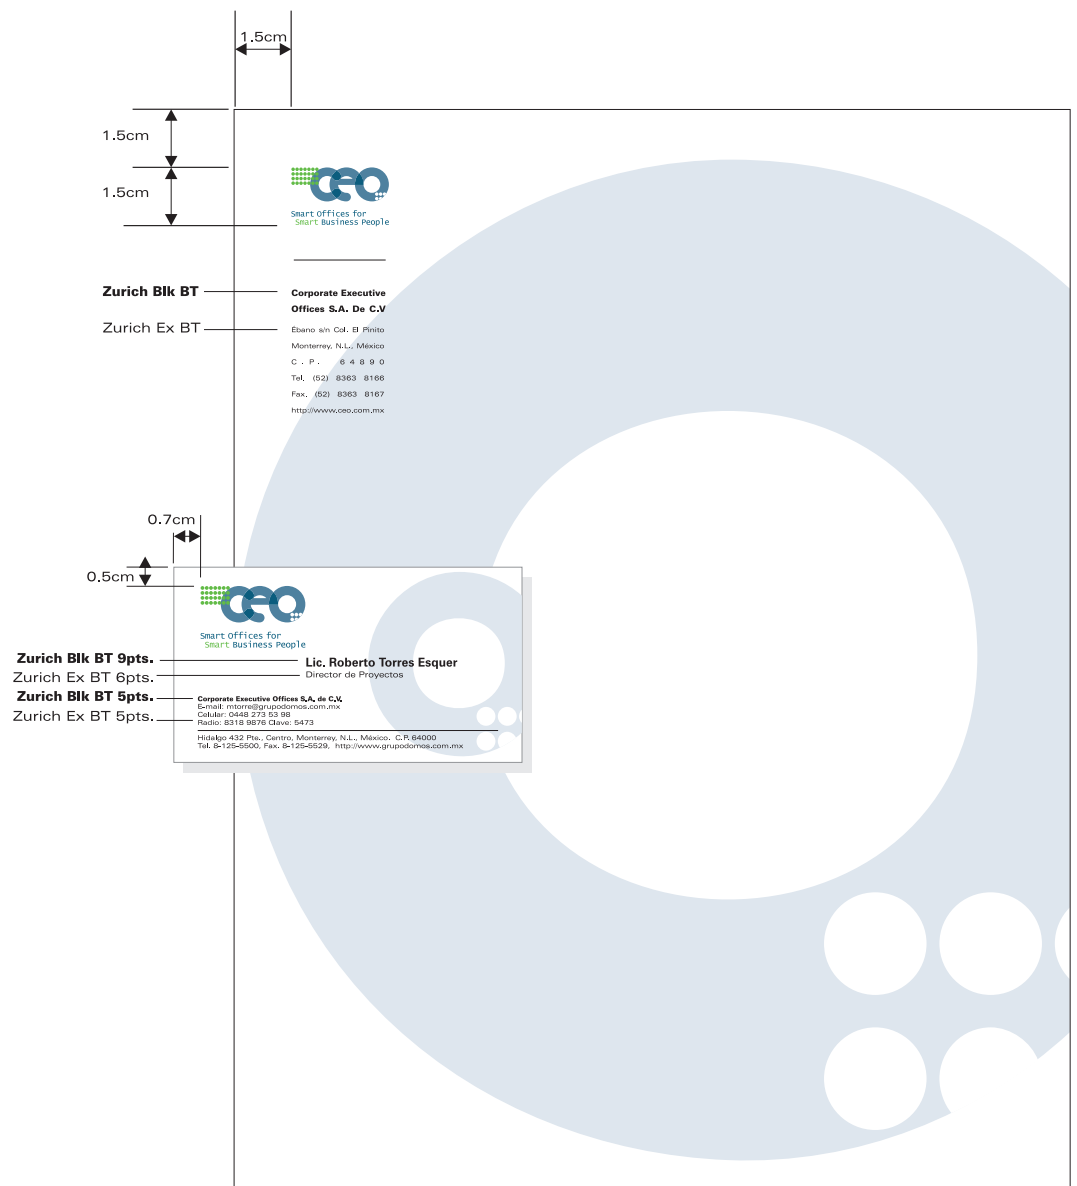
1.5cm

1.5cm

1.5cm

ceo
Smart Offices for
Smart Business People

Zurich Blk BT
Zurich Ex BT

Corporate Executive
Offices S.A. De C.V

Ébano s/n Col. El Pinito
Monterrey, N.L., México
C.P. 64890
Tel. (52) 8363 8166
Fax. (52) 8363 8167
http://www.ceo.com.mx

0.7cm
0.5cm

ceo
Smart Offices for
Smart Business People

Zurich Blk BT 9pts.
Zurich Ex BT 6pts.
Zurich Blk BT 5pts.
Zurich Ex BT 5pts.

Lic. Roberto Torres Esquer
Director de Proyectos

Corporate Executive Offices S.A. de C.V.
E-mail: mtorre@grupodomos.com.mx
Celular: 0448 273 53 98
Radio: 8318 9876 Clave: 5473

Hidalgo 432 Pte., Centro, Monterrey, N.L., México. C.P. 64000
Tel. 8-125-5500, Fax. 8-125-5529, http://www.grupodomos.com.mx